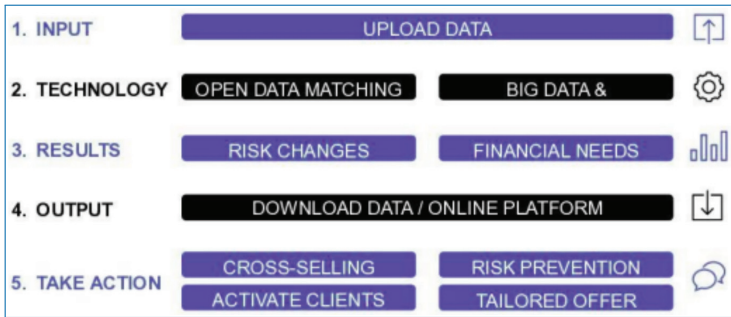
1. INPUT
UPLOAD DATA

2. TECHNOLOGY
OPEN DATA MATCHING
BIG DATA &

3. RESULTS
RISK CHANGES
FINANCIAL NEEDS

4. OUTPUT
DOWNLOAD DATA / ONLINE PLATFORM

5. TAKE ACTION
CROSS-SELLING
RISK PREVENTION
ACTIVATE CLIENTS
TAILORED OFFER